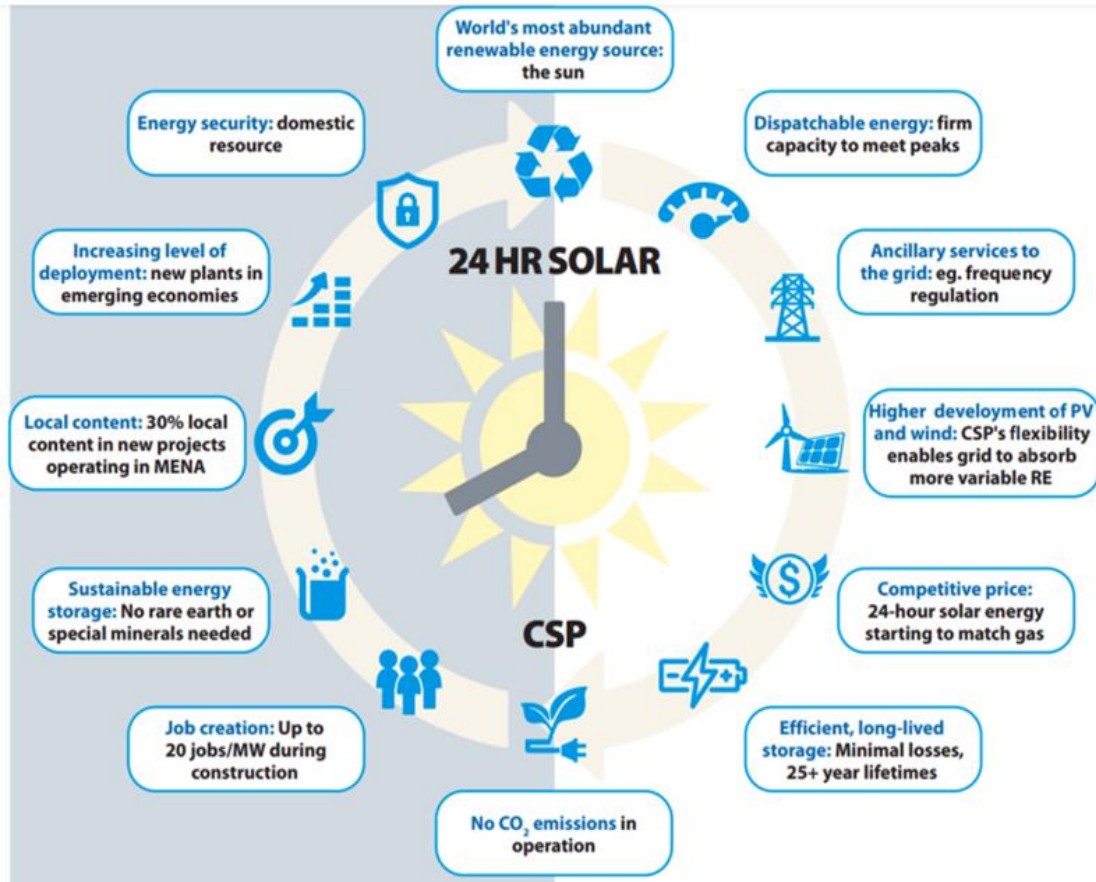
World's most abundant renewable energy source: the sun

Dispatchable energy: firm capacity to meet peaks

Ancillary services to the grid: eg. frequency regulation

Higher development of PV and wind: CSP's flexibility enables grid to absorb more variable RE

Competitive price: 24-hour solar energy starting to match gas

Efficient, long-lived storage: Minimal losses, 25+ year lifetimes

No $CO_2$ emissions in operation

Job creation: Up to 20 jobs/MW during construction

Sustainable energy storage: No rare earth or special minerals needed

Local content: 30% local content in new projects operating in MENA

Increasing level of deployment: new plants in emerging economies

Energy security: domestic resource

24 HR SOLAR

CSP